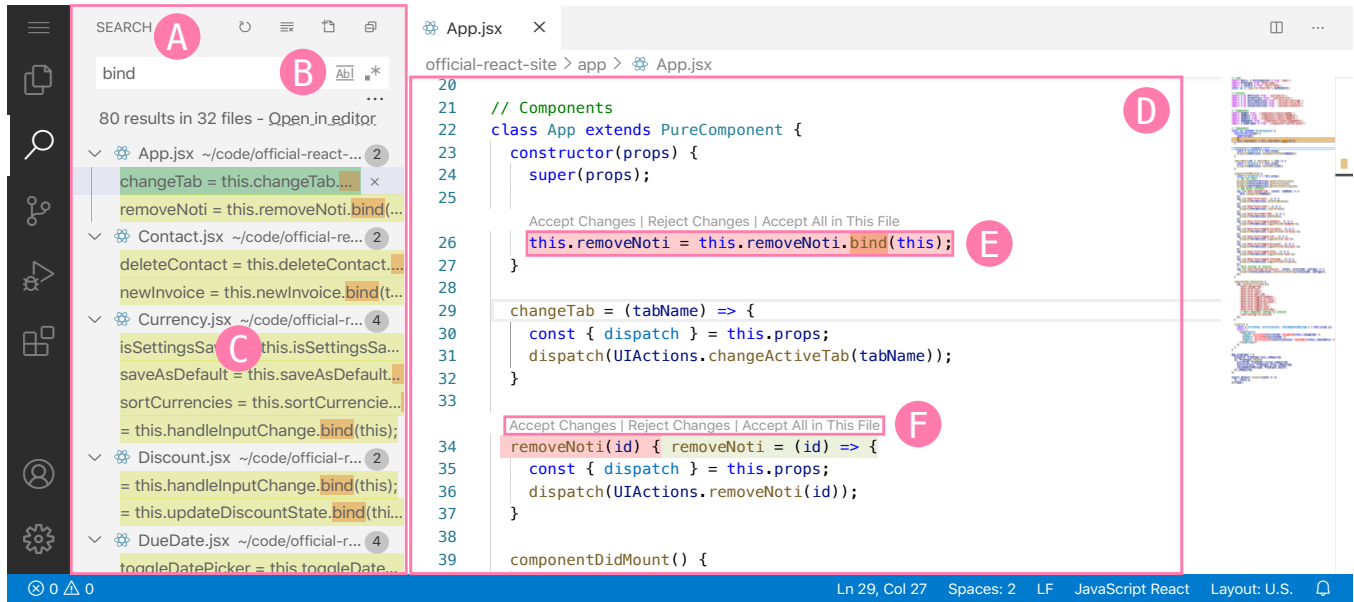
SEARCH A

bind B

80 results in 32 files - Open in editor

App.jsx ~/code/official-react-... 2
changeTab = this.changeTab....
removeNoti = this.removeNoti.bind(...
Contact.jsx ~/code/official-re... 2
deleteContact = this.deleteContact....
newInvoice = this.newInvoice.bind(t...
Currency.jsx ~/code/official-r... 4
isSettingsSa C this.isSettingsSa...
saveAsDefault = this.saveAsDefault....
sortCurrencies = this.sortCurrencie...
= this.handleInputChange.bind(this);
Discount.jsx ~/code/official-r... 2
= this.handleInputChange.bind(this);
= this.updateDiscountState.bind(thi...
DueDate.jsx ~/code/official-r... 4
toggleDatePicker = this.toggleDate...

App.jsx ×

official-react-site > app > App.jsx

20
21 // Components
22 class App extends PureComponent {
23 constructor(props) {
24 super(props);
25
Accept Changes | Reject Changes | Accept All in This File
26 this.removeNoti = this.removeNoti.bind(this); E
27 }
28
29 changeTab = (tabName) => {
30 const { dispatch } = this.props;
31 dispatch(UIActions.changeActiveTab(tabName));
32 }
33
Accept Changes | Reject Changes | Accept All in This File F
34 removeNoti(id) { removeNoti = (id) => {
35 const { dispatch } = this.props;
36 dispatch(UIActions.removeNoti(id));
37 }
38
39 componentDidMount() {

D

⊗ 0 ⚠ 0 Ln 29, Col 27 Spaces: 2 LF JavaScript React Layout: U.S.